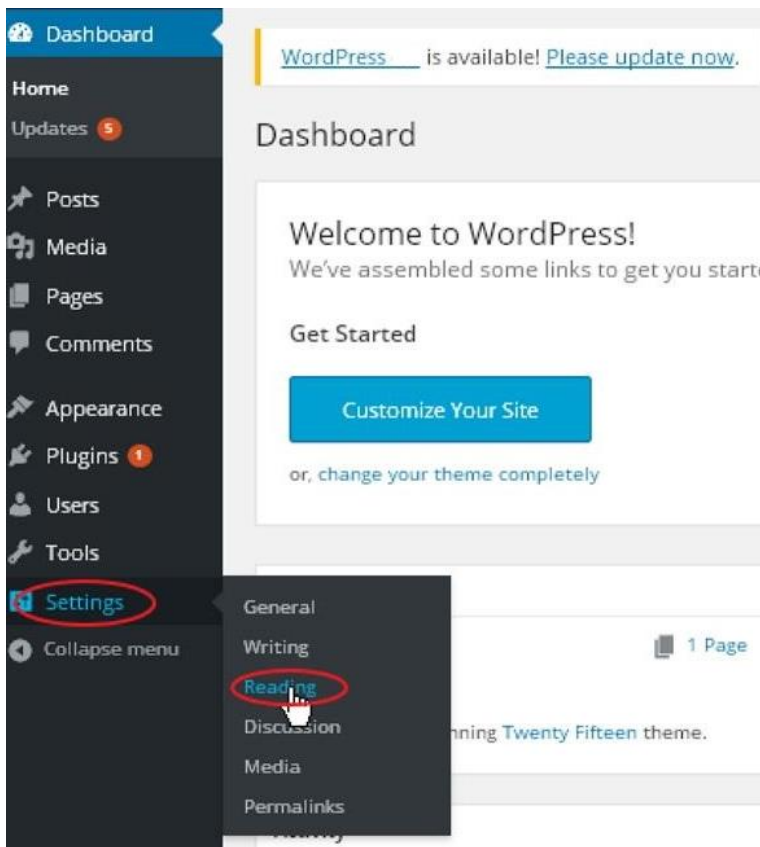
Dashboard
Home
Updates 5
Posts
Media
Pages
Comments
Appearance
Plugins 1
Users
Tools
Settings
Collapse menu

WordPress is available! Please update now.

Dashboard

Welcome to WordPress!
We've assembled some links to get you start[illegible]

Get Started

Customize Your Site

or, change your theme completely

1 Page

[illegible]nning Twenty Fifteen theme.

General
Writing
Reading
Discussion
Media
Permalinks